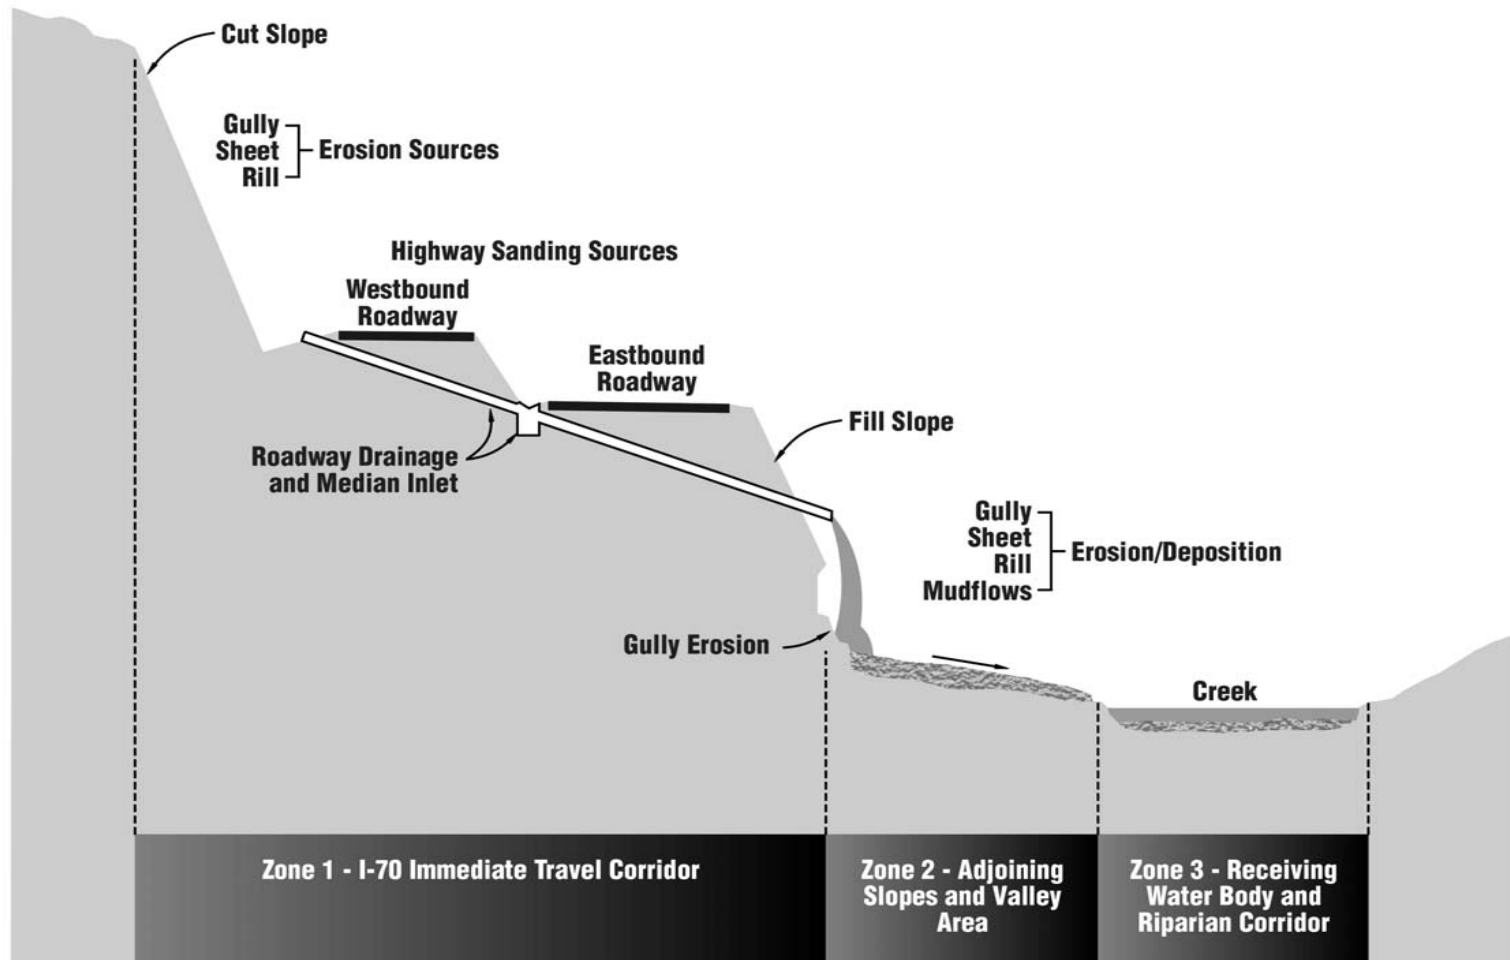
Cut Slope

Gully
Sheet
Rill
Erosion Sources

Highway Sanding Sources

Westbound Roadway

Eastbound Roadway

Fill Slope

Roadway Drainage and Median Inlet

Gully
Sheet
Rill
Mudflows
Erosion/Deposition

Gully Erosion

Creek

Zone 1 - I-70 Immediate Travel Corridor

Zone 2 - Adjoining Slopes and Valley Area

Zone 3 - Receiving Water Body and Riparian Corridor